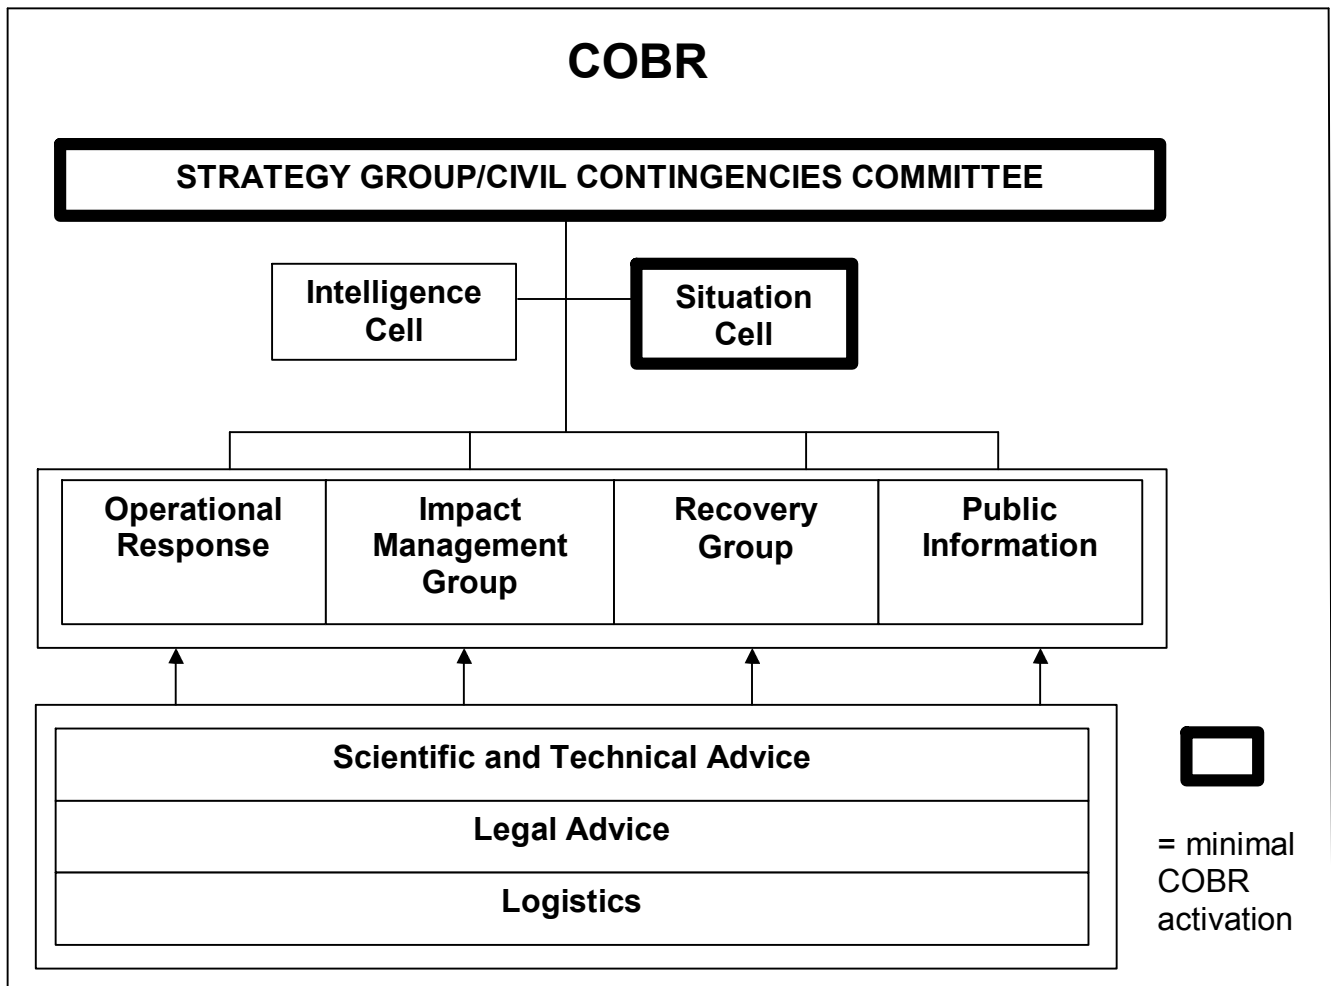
COBR

STRATEGY GROUP/CIVIL CONTINGENCIES COMMITTEE

Intelligence Cell

Situation Cell

Operational Response

Impact Management Group

Recovery Group

Public Information

Scientific and Technical Advice

Legal Advice

Logistics

= minimal COBR activation